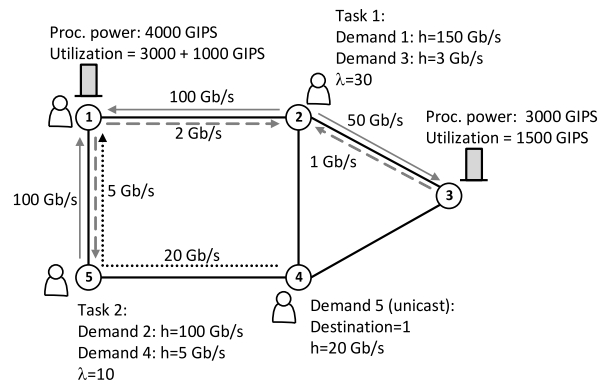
Proc. power: 4000 GIPS
Utilization = 3000 + 1000 GIPS

Task 1:
Demand 1: h=150 Gb/s
Demand 3: h=3 Gb/s
λ=30

100 Gb/s

2 Gb/s

50 Gb/s

1 Gb/s

Proc. power: 3000 GIPS
Utilization = 1500 GIPS

5 Gb/s

100 Gb/s

20 Gb/s

1

2

3

4

5

Task 2:
Demand 2: h=100 Gb/s
Demand 4: h=5 Gb/s
λ=10

Demand 5 (unicast):
Destination=1
h=20 Gb/s